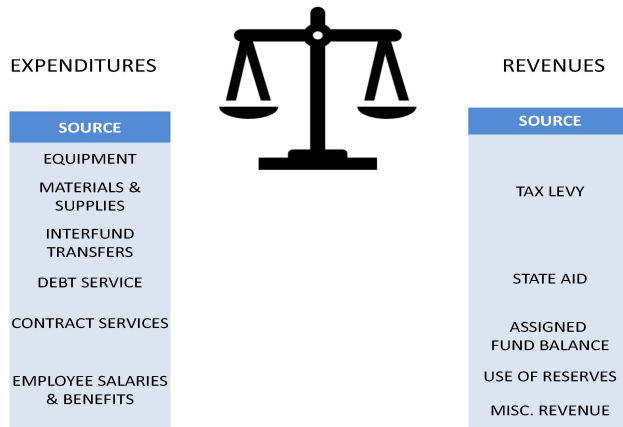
EXPENDITURES

| SOURCE |
|---|
| EQUIPMENT |
| MATERIALS & SUPPLIES |
| INTERFUND TRANSFERS |
| DEBT SERVICE |
| CONTRACT SERVICES |
| EMPLOYEE SALARIES & BENEFITS |

REVENUES

| SOURCE |
|---|
| TAX LEVY |
| STATE AID |
| ASSIGNED FUND BALANCE |
| USE OF RESERVES |
| MISC. REVENUE |